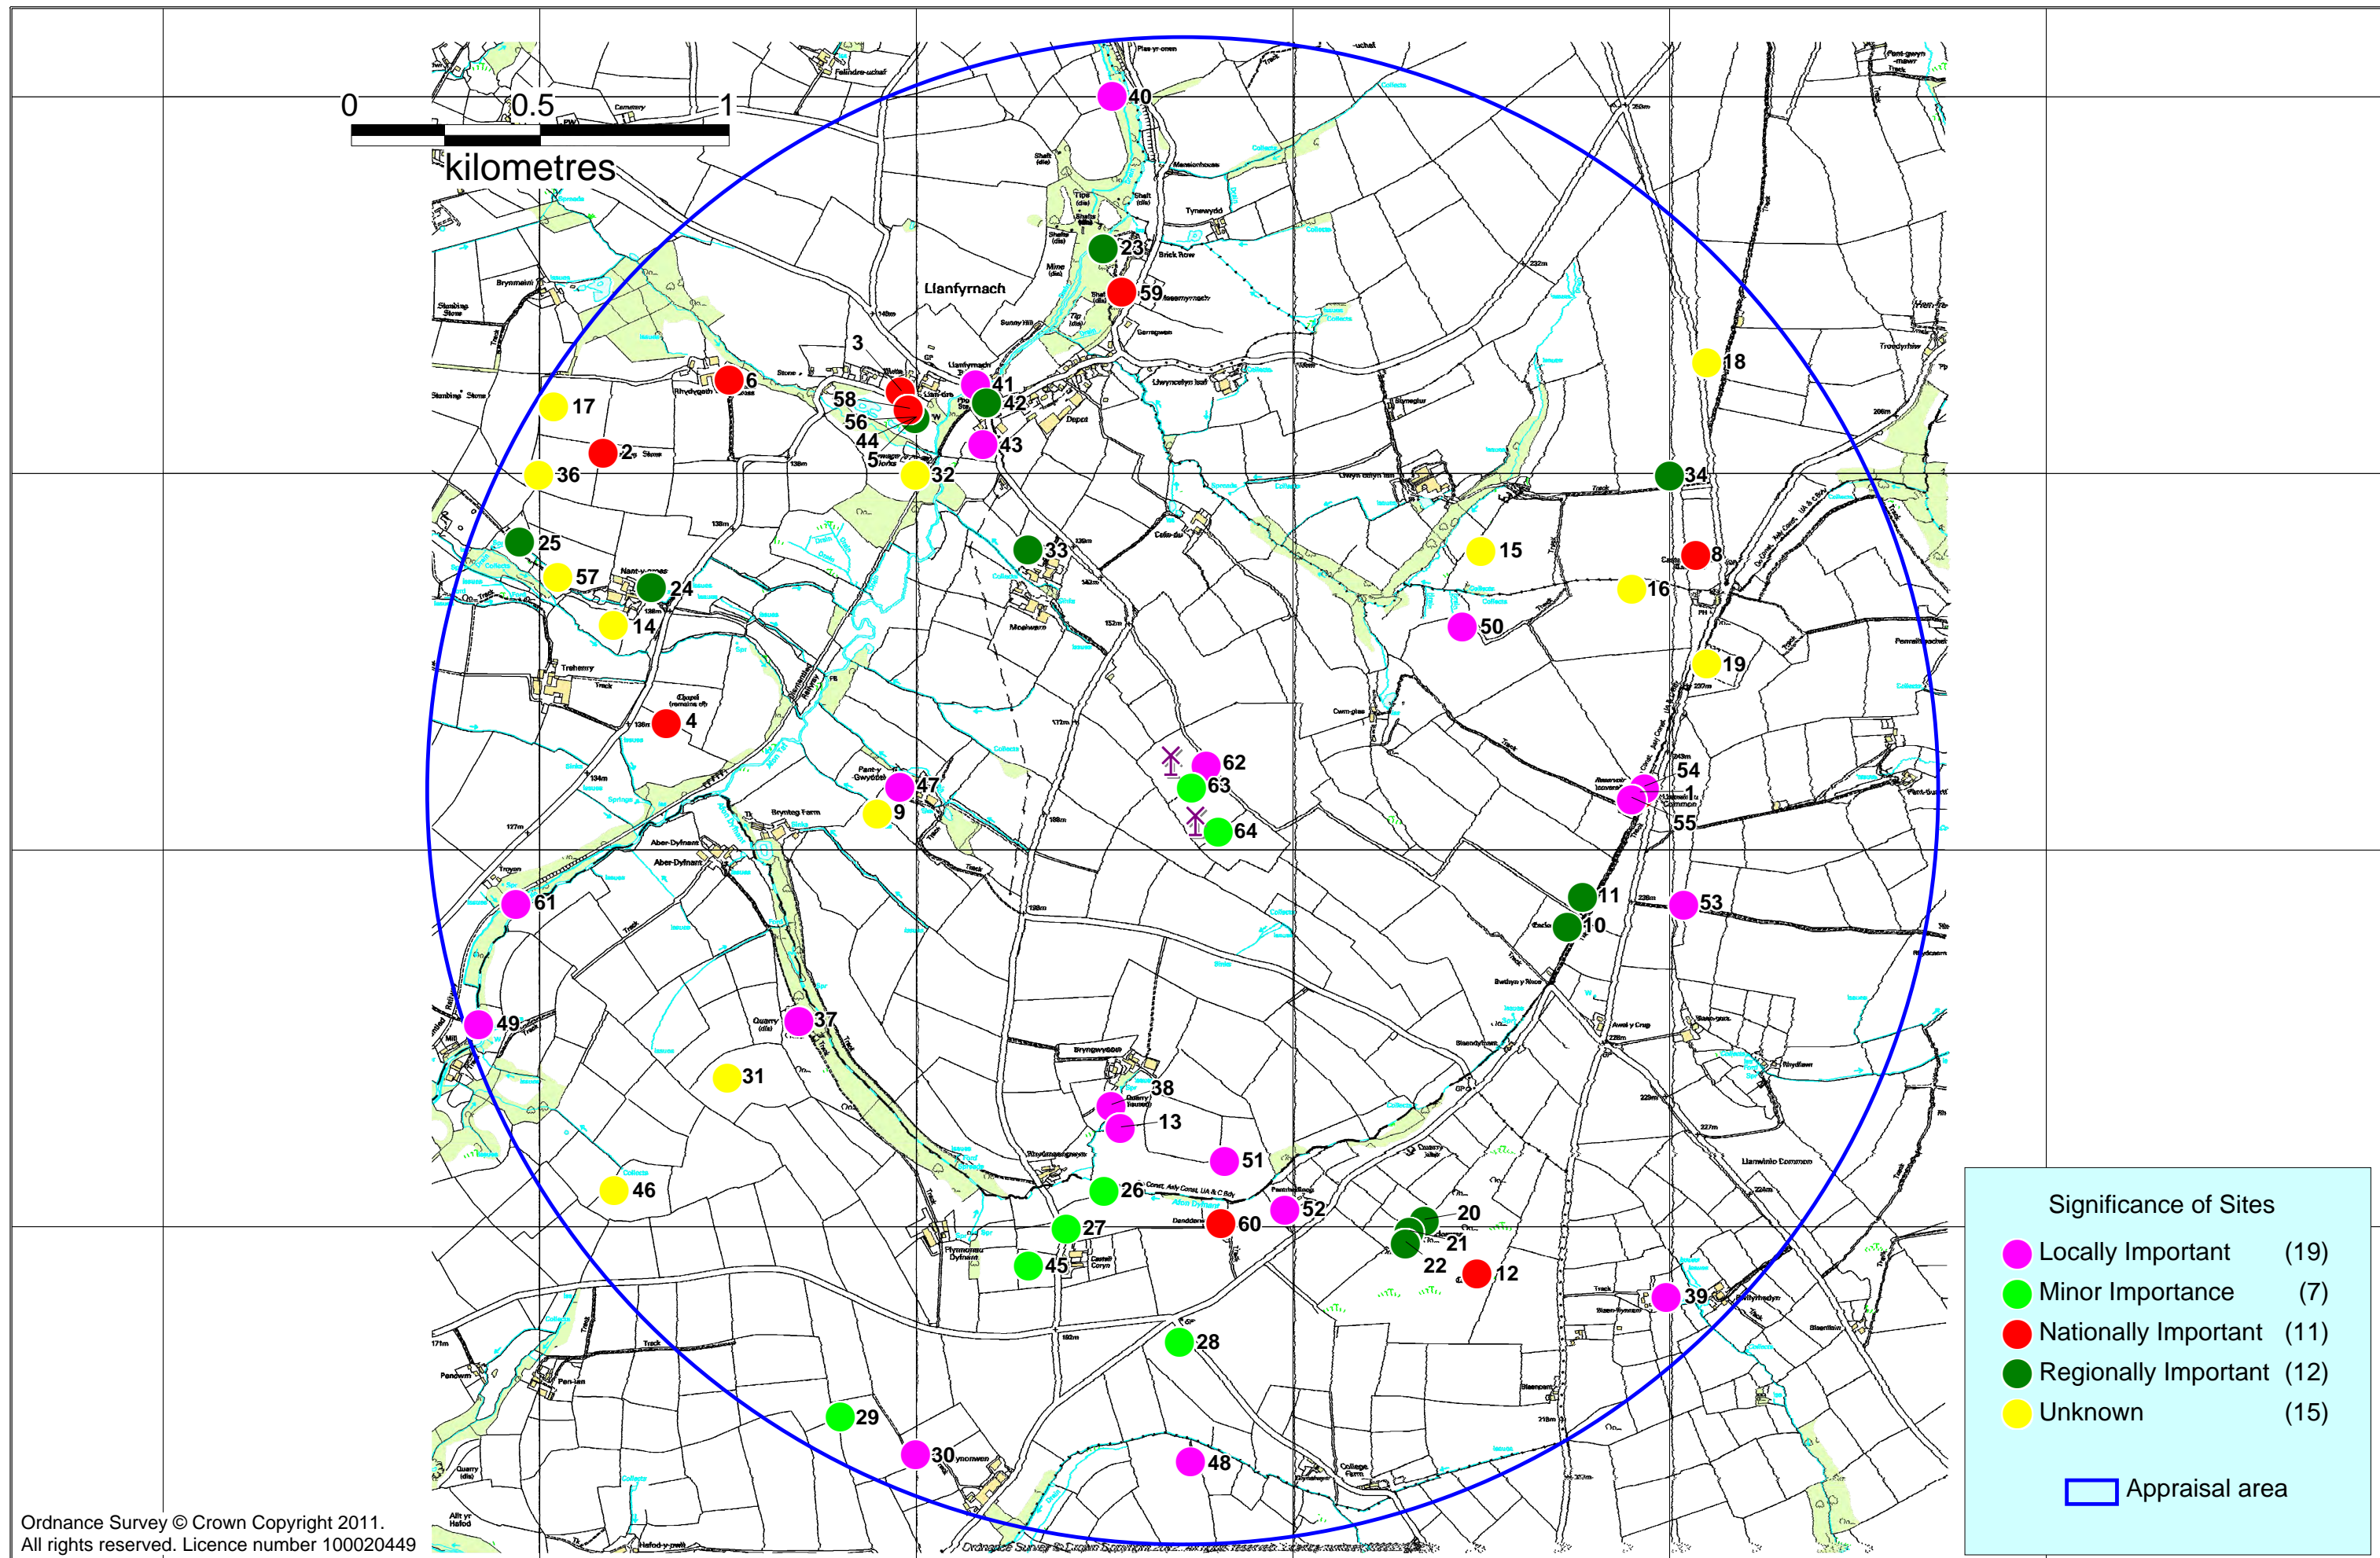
0 0.5 1
kilometres

40
23
59
Llanfyrnach
3
6
41
42
58
56
44
5
32
43
17
2
36
18
34
25
33
15
8
57
24
16
14
50
19
4
62
63
64
54
1
55
47
9
61
11
10
53
49
37
31
38
13
51
46
26
52
20
21
22
60
27
12
45
39
28
29
30
48

Significance of Sites
Locally Important (19)
Minor Importance (7)
Nationally Important (11)
Regionally Important (12)
Unknown (15)

Appraisal area

Ordnance Survey © Crown Copyright 2011.
All rights reserved. Licence number 100020449